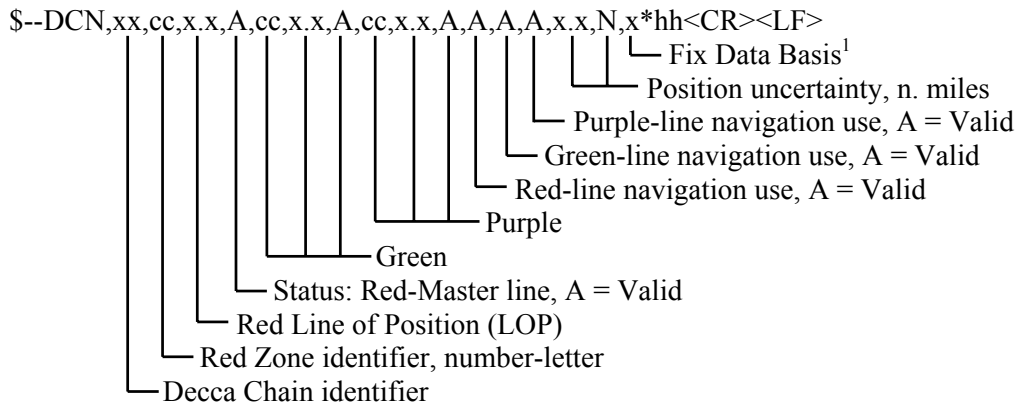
\$--DCN,xx,cc,x.x,A,cc,x.x,A,cc,x.x,A,A,A,A,x.x,N,x*hh<CR><LF>

Fix Data Basis$^1$

Position uncertainty, n. miles

Purple-line navigation use, A = Valid

Green-line navigation use, A = Valid

Red-line navigation use, A = Valid

Purple

Green

Status: Red-Master line, A = Valid

Red Line of Position (LOP)

Red Zone identifier, number-letter

Decca Chain identifier